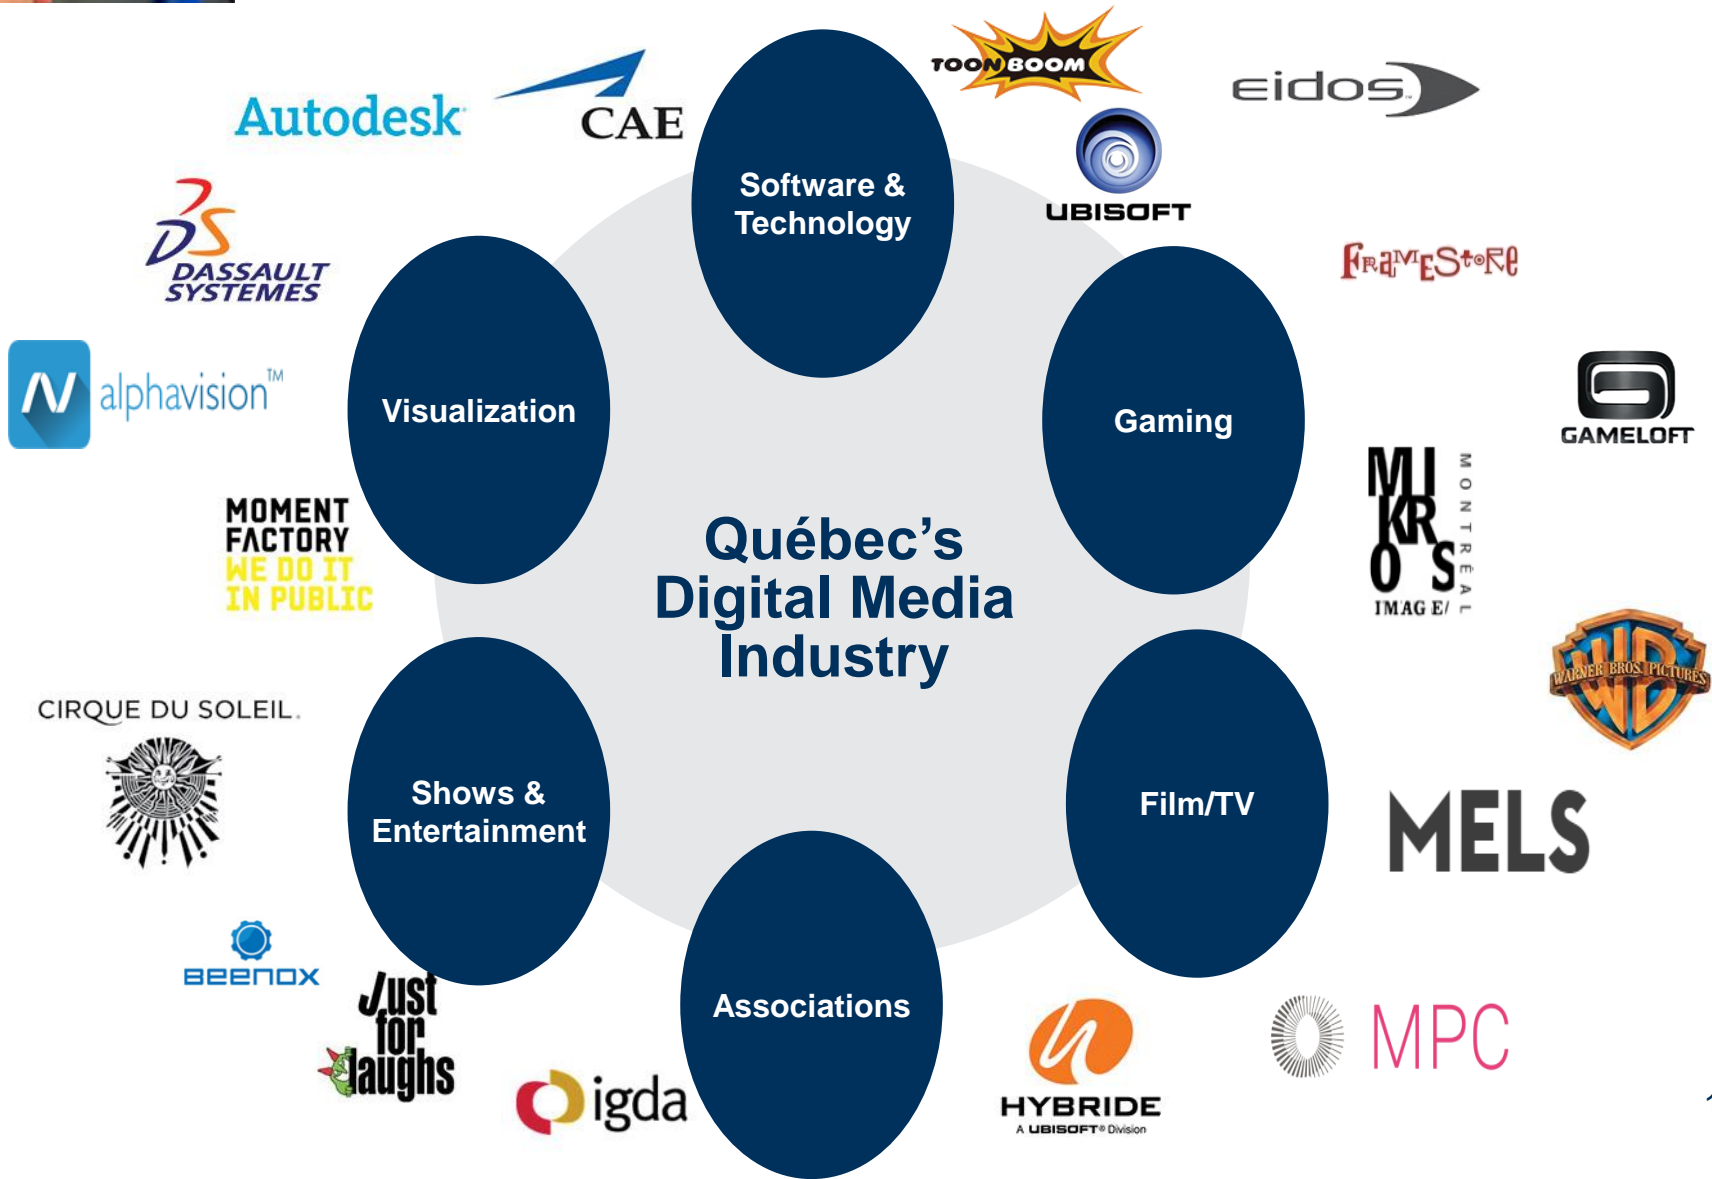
Autodesk

CAE

Software & Technology

TOON BOOM

eidos

UBISOFT

DASSAULT SYSTEMES

FRAMESTORE

alphavision™

Visualization

Gaming

GAMELOFT

MOMENT FACTORY WE DO IT IN PUBLIC

Québec's Digital Media Industry

MIKROS IMAGE MONTRÉAL

WARNER BROS. PICTURES

CIRQUE DU SOLEIL.

Shows & Entertainment

Film/TV

MELS

BEENOX

Just for laughs

Associations

igda

HYBRIDE A UBISOFT® Division

MPC